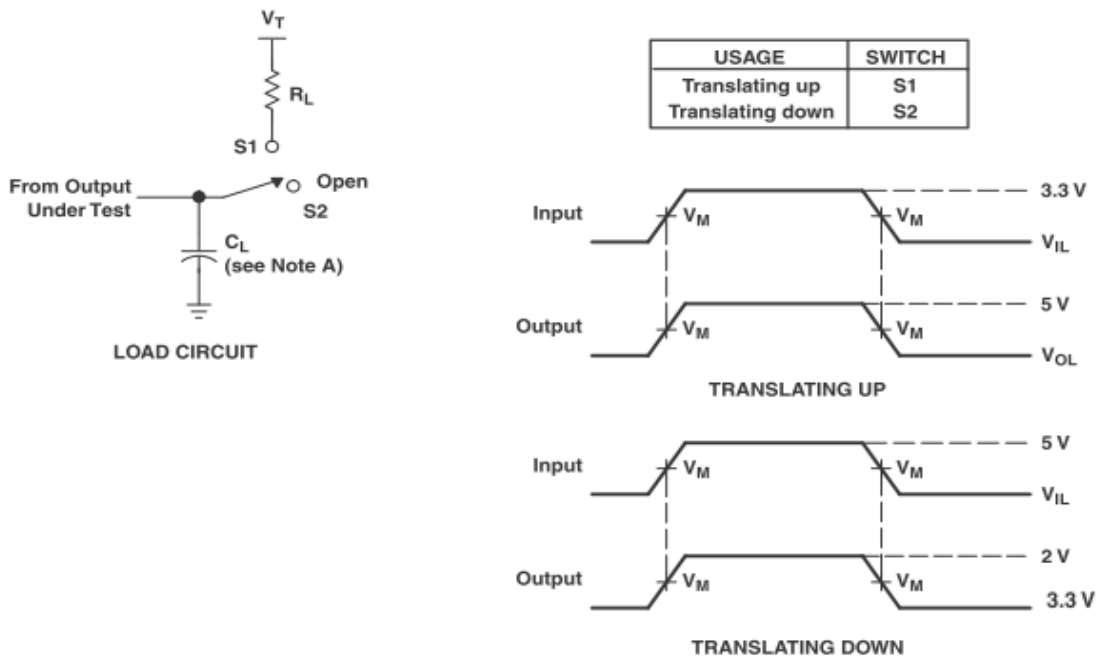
$V_T$

$R_L$

S1

From Output Under Test

Open

S2

$C_L$ (see Note A)

LOAD CIRCUIT

| USAGE | SWITCH |
|---|---|
| Translating up | S1 |
| Translating down | S2 |

Input $V_M$ $V_M$ 3.3 V $V_{IL}$

Output $V_M$ $V_M$ 5 V $V_{OL}$

TRANSLATING UP

Input $V_M$ $V_M$ 5 V $V_{IL}$

Output $V_M$ $V_M$ 2 V 3.3 V

TRANSLATING DOWN